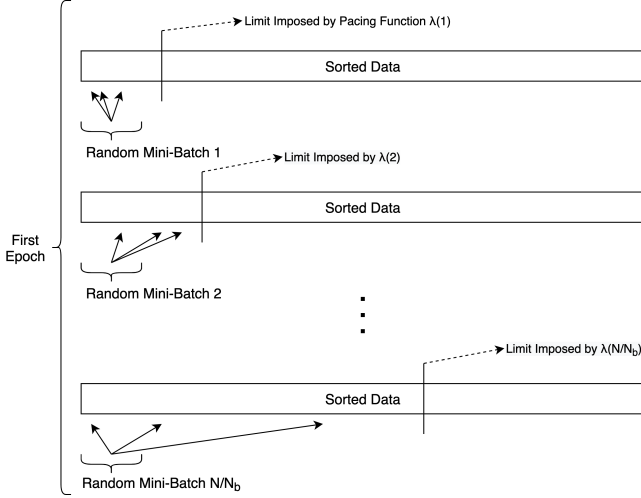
Limit Imposed by Pacing Function $\lambda(1)$

Sorted Data

Random Mini-Batch 1

Limit Imposed by $\lambda(2)$

Sorted Data

First Epoch

Random Mini-Batch 2

Limit Imposed by $\lambda(N/N_b)$

Sorted Data

Random Mini-Batch $N/N_b$